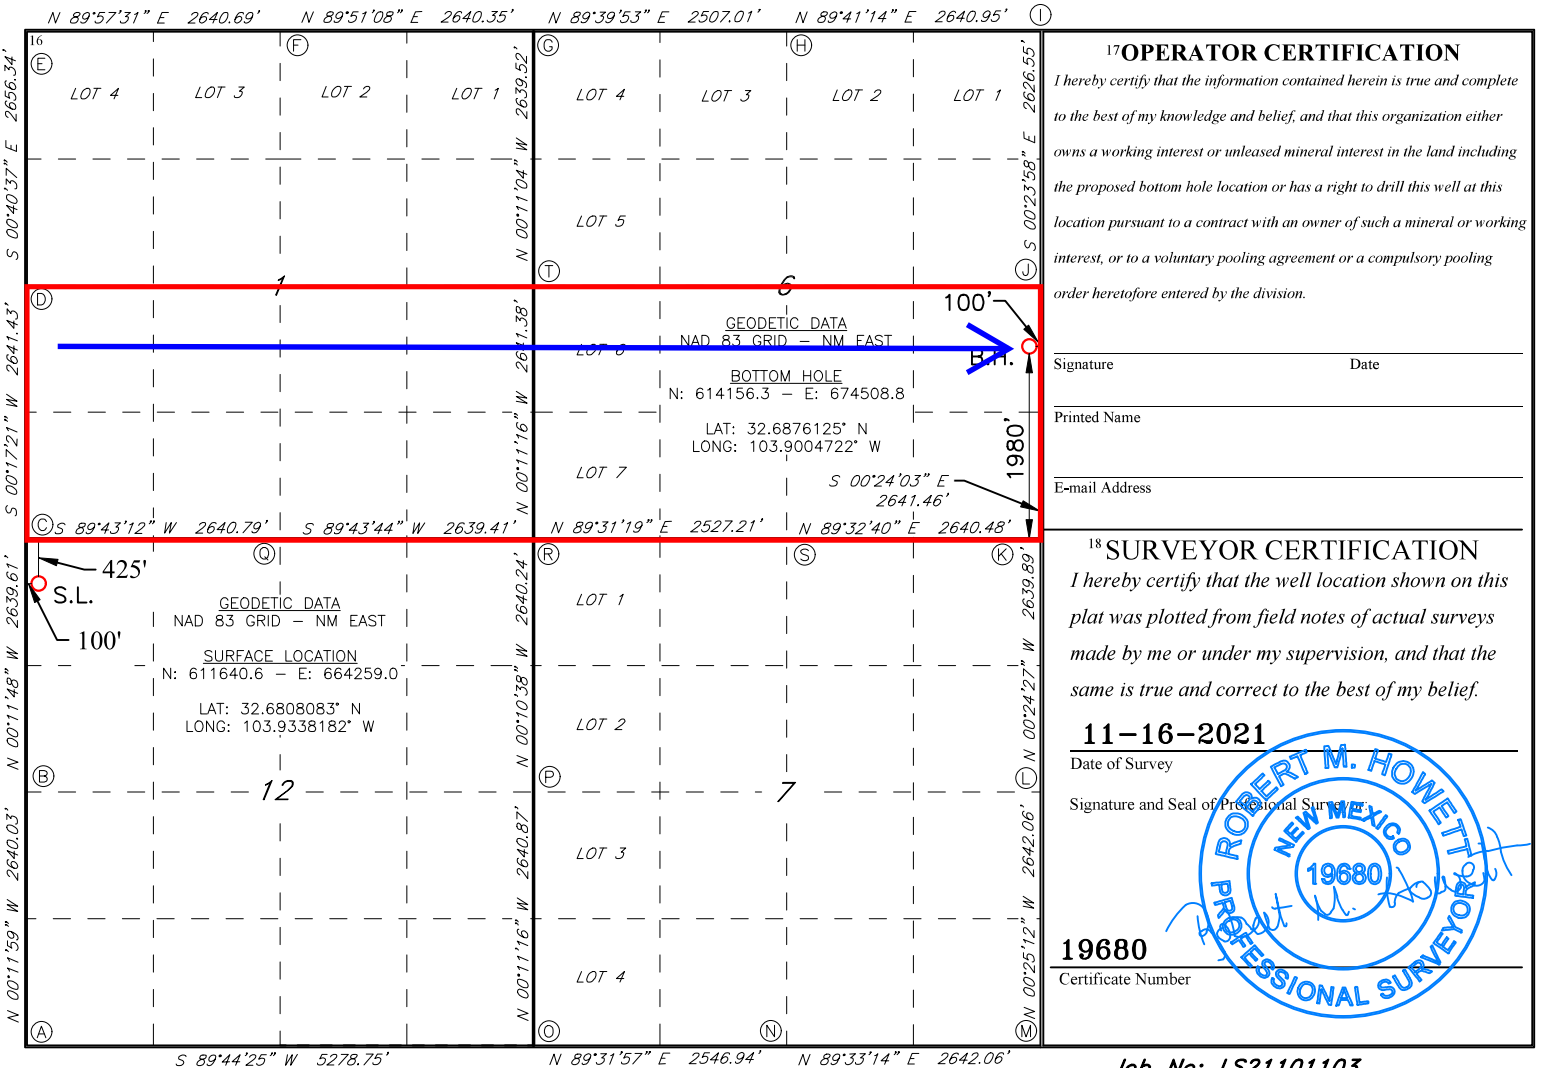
N 89°57'31" E 2640.69' N 89°51'08" E 2640.35' N 89°39'53" E 2507.01' N 89°41'14" E 2640.95' I

16
E F G H

LOT 4 LOT 3 LOT 2 LOT 1 LOT 4 LOT 3 LOT 2 LOT 1

S 00°40'37" E 2656.34'
N 00°11'04" W 2639.52'
S 00°23'58" E 2626.55'

LOT 5

T J

1 6

D

100'

GEODETIC DATA
NAD 83 GRID – NM EAST

LOT 6

B.H.

BOTTOM HOLE
N: 614156.3 – E: 674508.8

LAT: 32.6876125° N
LONG: 103.9004722° W

S 00°17'21" W 2641.43'
N 00°11'16" W 2641.38'

LOT 7

1980'

S 00°24'03" E
2641.46'

C S 89°43'12" W 2640.79' S 89°43'44" W 2639.41' N 89°31'19" E 2527.21' N 89°32'40" E 2640.48'

Q R S K

425'
S.L.
100'

GEODETIC DATA
NAD 83 GRID – NM EAST

SURFACE LOCATION
N: 611640.6 – E: 664259.0

LAT: 32.6808083° N
LONG: 103.9338182° W

N 00°11'48" W 2639.61'
N 00°10'38" W 2640.24'
N 00°24'27" W 2639.89'

LOT 1

LOT 2

B P L

12 7

LOT 3

N 00°11'59" W 2640.03'
N 00°11'16" W 2640.87'
N 00°25'12" W 2642.06'

LOT 4

A O N M

S 89°44'25" W 5278.75' N 89°31'57" E 2546.94' N 89°33'14" E 2642.06'

17 OPERATOR CERTIFICATION
I hereby certify that the information contained herein is true and complete to the best of my knowledge and belief, and that this organization either owns a working interest or unleased mineral interest in the land including the proposed bottom hole location or has a right to drill this well at this location pursuant to a contract with an owner of such a mineral or working interest, or to a voluntary pooling agreement or a compulsory pooling order heretofore entered by the division.

Signature Date

Printed Name

E-mail Address

18 SURVEYOR CERTIFICATION
I hereby certify that the well location shown on this plat was plotted from field notes of actual surveys made by me or under my supervision, and that the same is true and correct to the best of my belief.

11-16-2021
Date of Survey

Signature and Seal of Professional Surveyor:

ROBERT M. HOWETT
NEW MEXICO
19680
PROFESSIONAL SURVEYOR

Robert M. Howett

19680
Certificate Number

Job No.: LS21101103